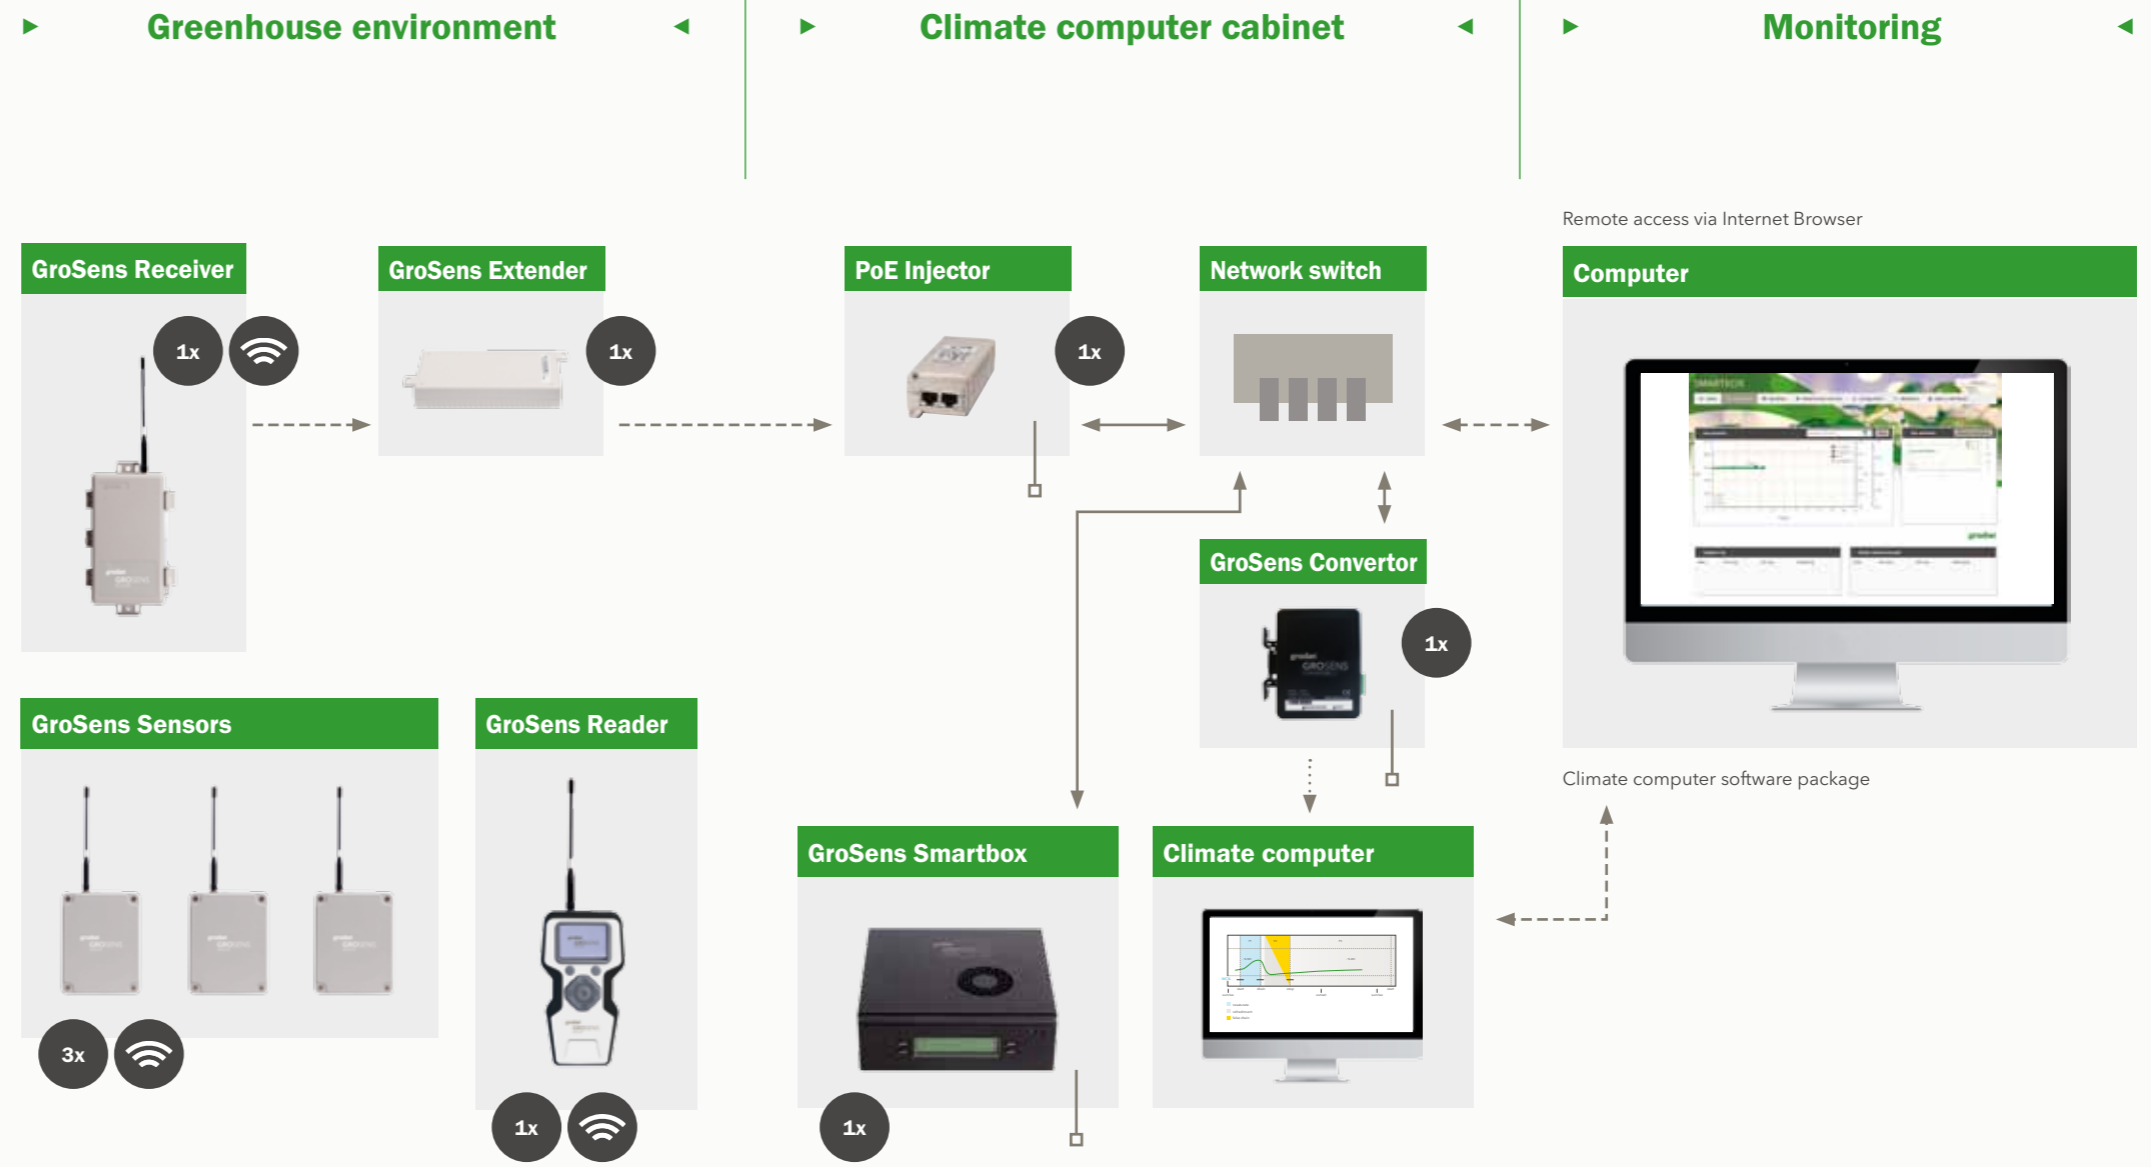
Greenhouse environment

Climate computer cabinet

Monitoring

Remote access via Internet Browser

GroSens Receiver

1x

GroSens Extender

1x

PoE Injector

1x

Network switch

Computer

GroSens Convertor

1x

GroSens Sensors

GroSens Reader

3x

1x

GroSens Smartbox

1x

Climate computer

Climate computer software package